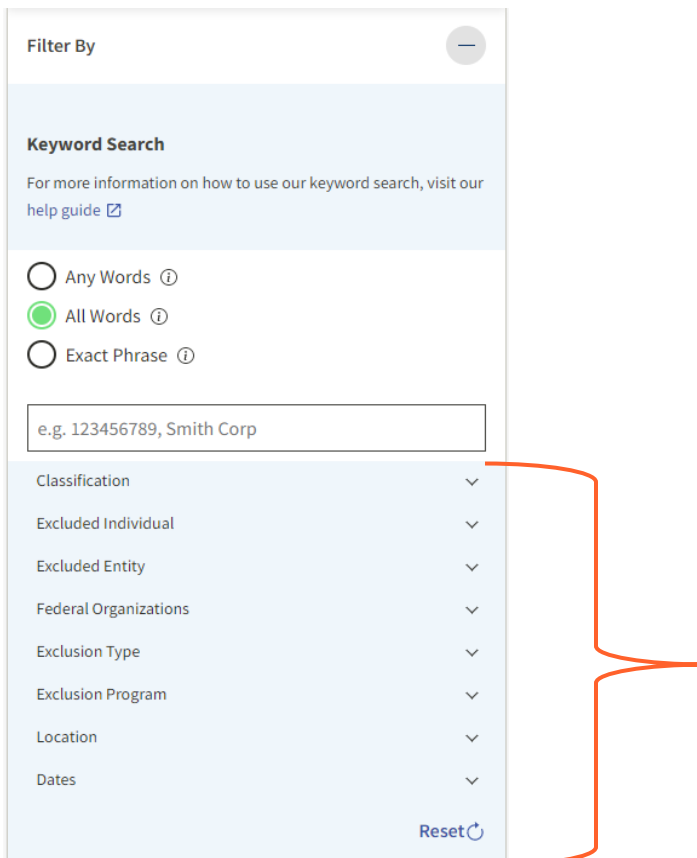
Filter By

Keyword Search

For more information on how to use our keyword search, visit our help guide

Any Words
All Words
Exact Phrase

e.g. 123456789, Smith Corp

Classification
Excluded Individual
Excluded Entity
Federal Organizations
Exclusion Type
Exclusion Program
Location
Dates

Reset